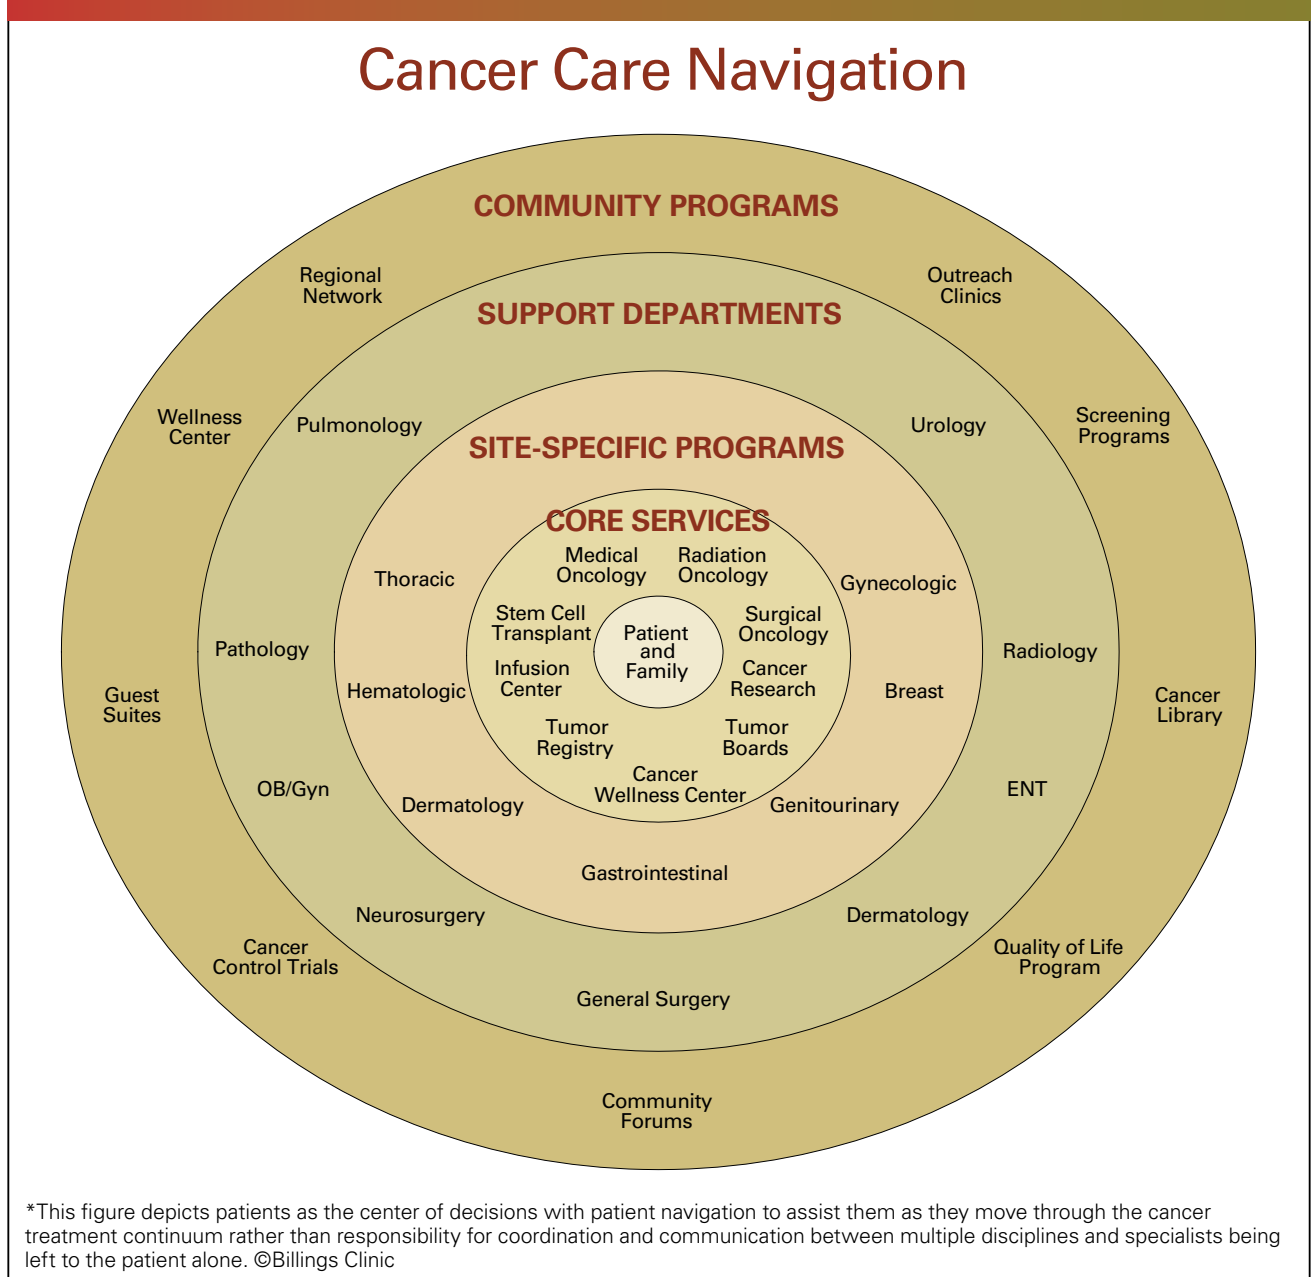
Cancer Care Navigation

COMMUNITY PROGRAMS

Regional Network

Outreach Clinics

SUPPORT DEPARTMENTS

Wellness Center

Pulmonology

Urology

Screening Programs

SITE-SPECIFIC PROGRAMS

CORE SERVICES

Medical Oncology

Radiation Oncology

Thoracic

Gynecologic

Stem Cell Transplant

Patient and Family

Surgical Oncology

Pathology

Radiology

Infusion Center

Cancer Research

Guest Suites

Hematologic

Breast

Cancer Library

Tumor Registry

Tumor Boards

Cancer Wellness Center

OB/Gyn

ENT

Dermatology

Genitourinary

Gastrointestinal

Neurosurgery

Dermatology

Cancer Control Trials

Quality of Life Program

General Surgery

Community Forums

*This figure depicts patients as the center of decisions with patient navigation to assist them as they move through the cancer treatment continuum rather than responsibility for coordination and communication between multiple disciplines and specialists being left to the patient alone. ©Billings Clinic